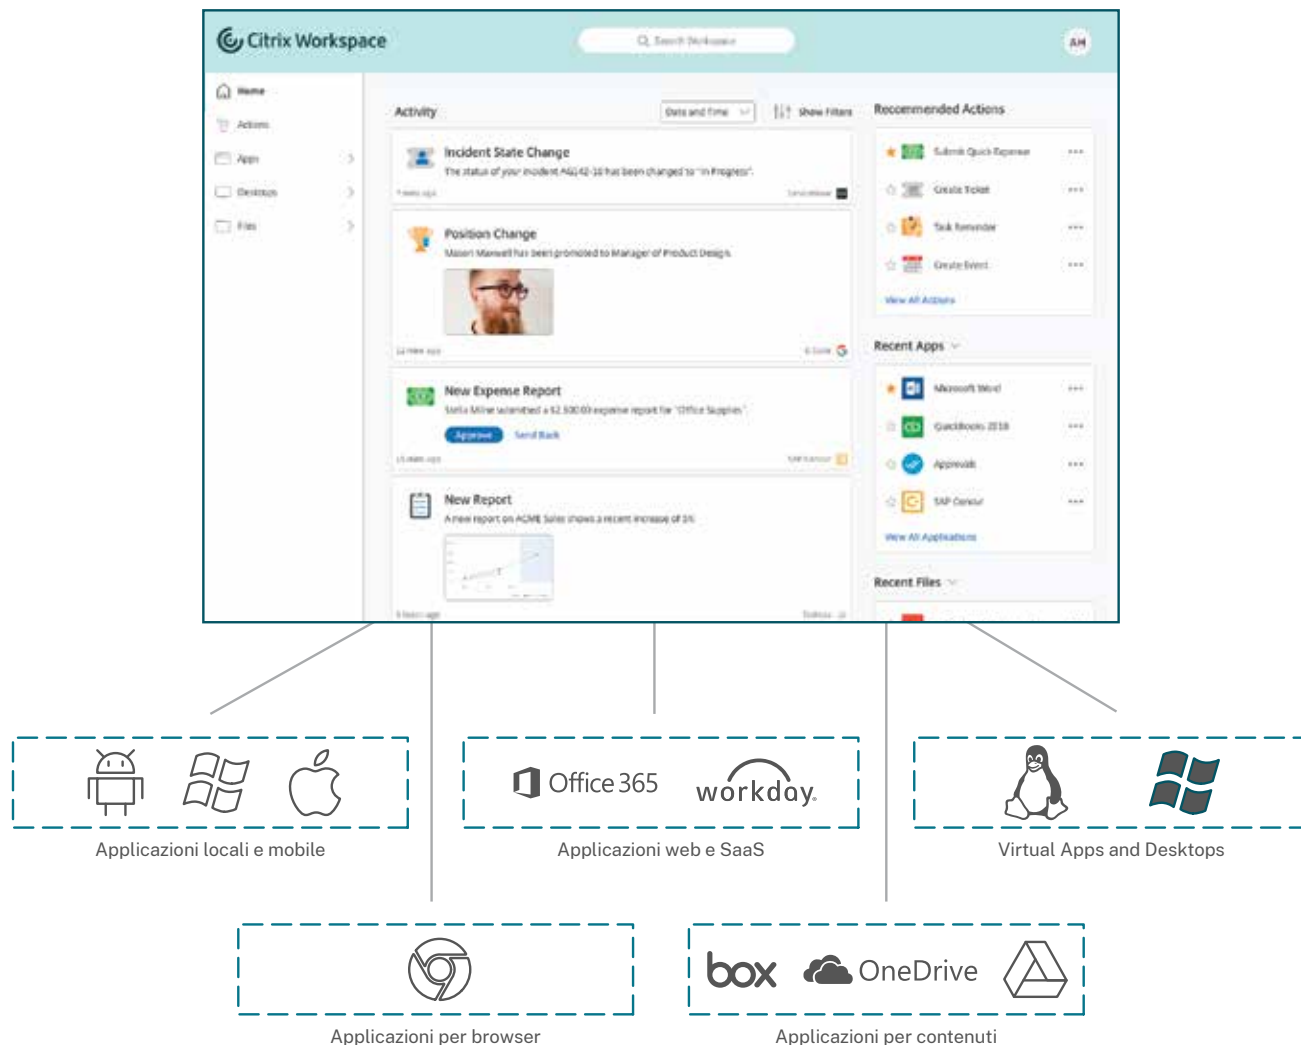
Citrix Workspace

Search Workspace

AH

Home
Actions
Apps
Desktops
Files

Activity

Date and Time

Show Filters

Incident State Change
The status of your incident AG142-16 has been changed to "In Progress".
7 mins ago

Position Change
Mason Maxwell has been promoted to Manager of Product Design.
14 mins ago

New Expense Report
Stella Milne submitted a $2,500.00 expense report for "Office Supplies".
Approve
Send Back
15 mins ago

New Report
A new report on ACME Sales shows a recent increase of 3%
5 hours ago

Recommended Actions

Submit Quick Expense
Create Ticket
Task Reminder
Create Event
View All Actions

Recent Apps

Microsoft Word
QuickBooks 2018
Approvals
SAP Concur
View All Applications

Recent Files

Office 365

workday.

Applicazioni locali e mobile

Applicazioni web e SaaS

Virtual Apps and Desktops

box

OneDrive

Applicazioni per browser

Applicazioni per contenuti